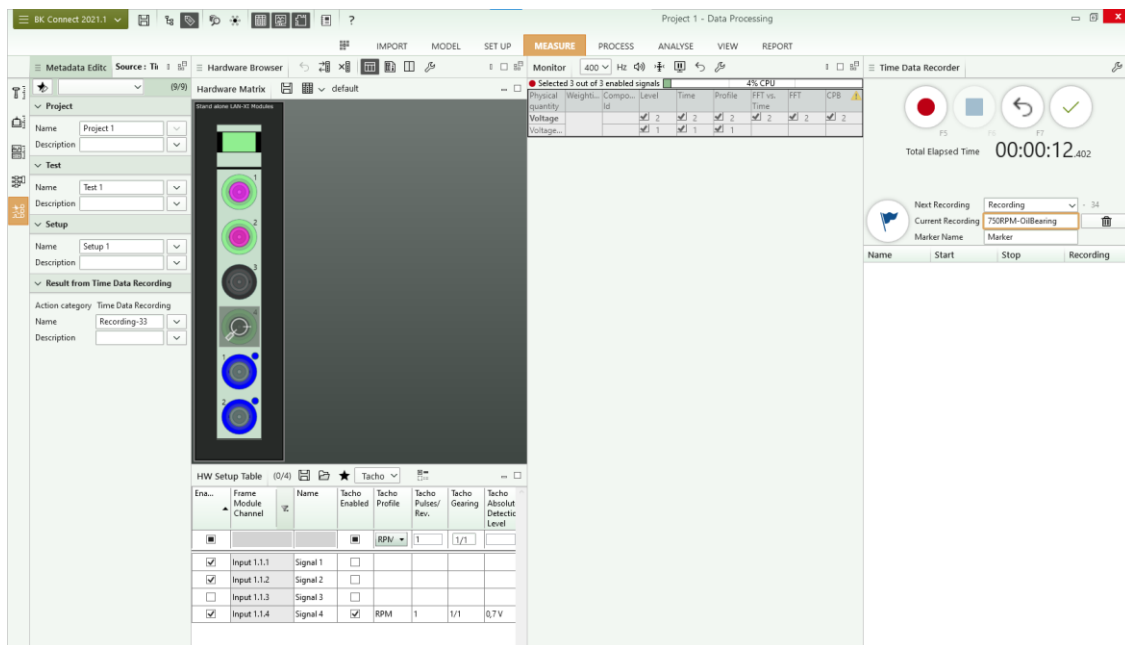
BK Connect 2021.1 ?

Project 1 - Data Processing

IMPORT MODEL SET UP MEASURE PROCESS ANALYSE VIEW REPORT

Metadata Editc Source: Ti (9/9)

Project
Name Project 1
Description

Test
Name Test 1
Description

Setup
Name Setup 1
Description

Result from Time Data Recording
Action category Time Data Recording
Name Recording-33
Description

Hardware Browser

Hardware Matrix default

Stand alone LAN-XI Modules

1
2
3
4
1
2

HW Setup Table (0/4) Tacho

| Ena... | Frame Module Channel | Name | Tacho Enabled | Tacho Profile | Tacho Pulses/ Rev. | Tacho Gearing | Tacho Absolut Detectic Level |
|---|---|---|---|---|---|---|---|
| ■ | | | ■ | RPM | 1 | 1/1 | |
| ☑ | Input 1.1.1 | Signal 1 | ☐ | | | | |
| ☑ | Input 1.1.2 | Signal 2 | ☐ | | | | |
| ☐ | Input 1.1.3 | Signal 3 | ☐ | | | | |
| ☑ | Input 1.1.4 | Signal 4 | ☑ | RPM | 1 | 1/1 | 0,7 V |

Monitor 400 Hz

Selected 3 out of 3 enabled signals 4% CPU

| Physical quantity | Weighti... | Compo... Id | Level | Time | Profile | FFT vs. Time | FFT | CPB |
|---|---|---|---|---|---|---|---|---|
| Voltage | | | 2 | 2 | 2 | 2 | 2 | 2 |
| Voltage... | | | 1 | 1 | 1 | | | |

Time Data Recorder

F5 F6 F7

Total Elapsed Time 00:00:12.402

Next Recording Recording 34
Current Recording 750RPM-OilBearing
Marker Name Marker

Name Start Stop Recording